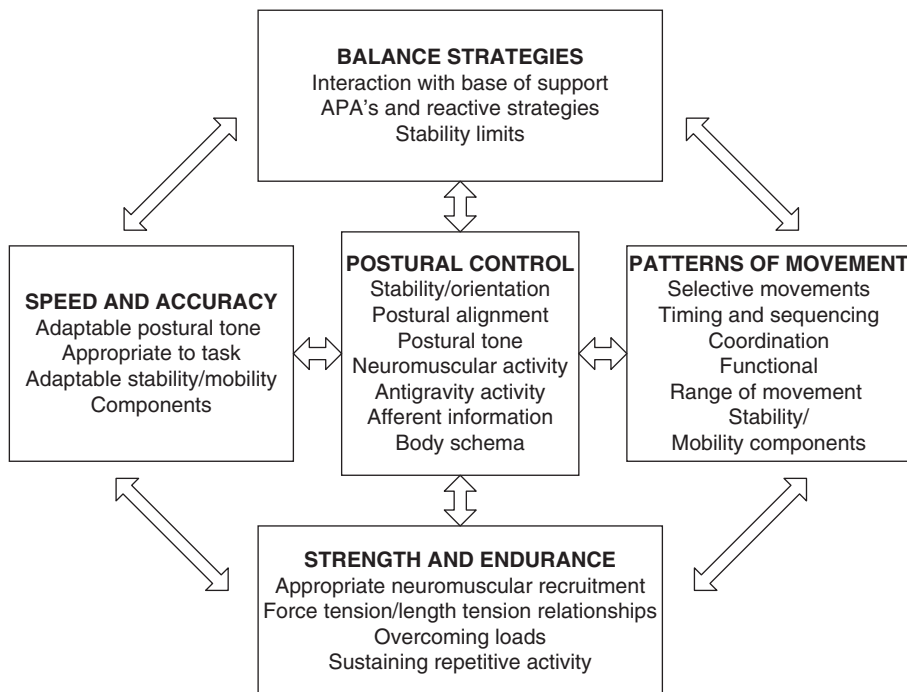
BALANCE STRATEGIES
Interaction with base of support
APA's and reactive strategies
Stability limits

SPEED AND ACCURACY
Adaptable postural tone
Appropriate to task
Adaptable stability/mobility
Components

POSTURAL CONTROL
Stability/orientation
Postural alignment
Postural tone
Neuromuscular activity
Antigravity activity
Afferent information
Body schema

PATTERNS OF MOVEMENT
Selective movements
Timing and sequencing
Coordination
Functional
Range of movement
Stability/
Mobility components

STRENGTH AND ENDURANCE
Appropriate neuromuscular recruitment
Force tension/length tension relationships
Overcoming loads
Sustaining repetitive activity